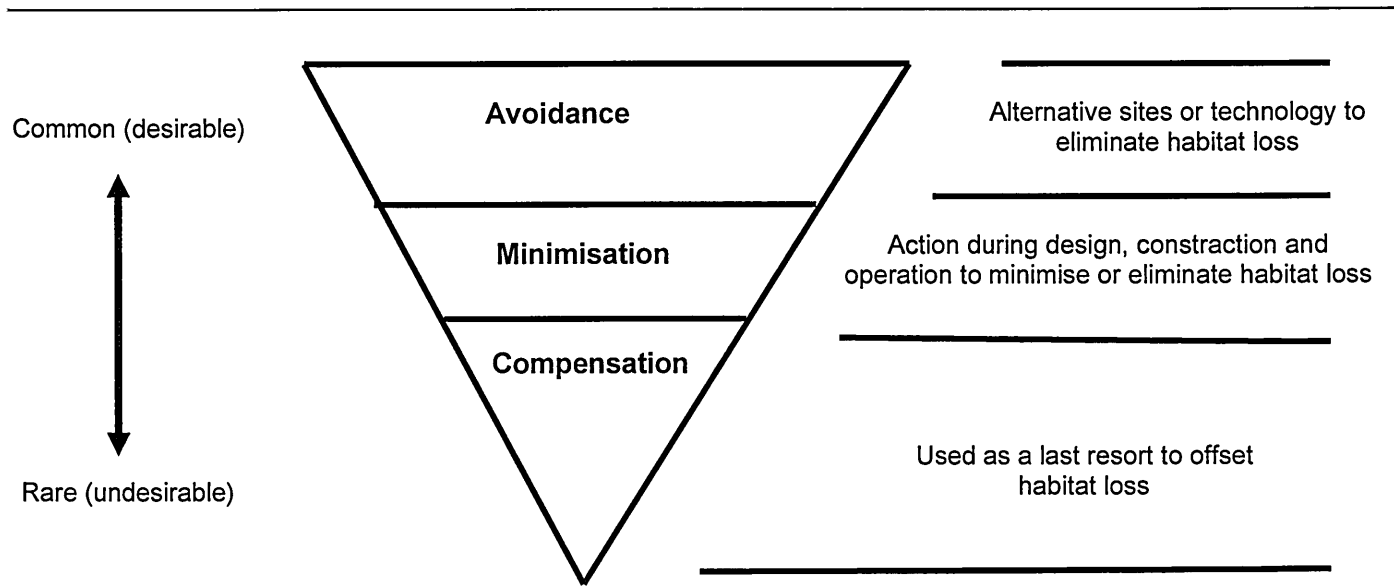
Common (desirable)

Rare (undesirable)

Avoidance

Minimisation

Compensation

Alternative sites or technology to eliminate habitat loss

Action during design, constraction and operation to minimise or eliminate habitat loss

Used as a last resort to offset habitat loss